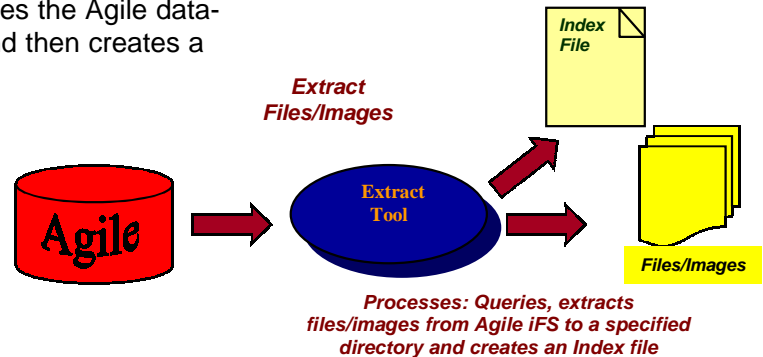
es the Agile data-
d then creates a

Extract Files/Images

Index File

Agile

Extract Tool

Files/Images

Processes: Queries, extracts files/images from Agile iFS to a specified directory and creates an Index file